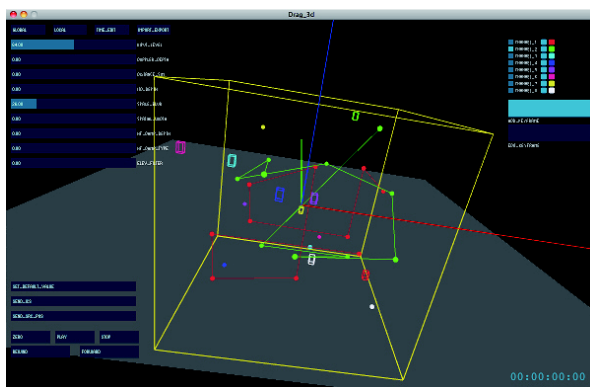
Drag_3d

GLOBAL LOCAL TIME_EDIT IMPORT_EXPORT

1.00
0.00
0.00
0.00
20.00
0.00
0.00
0.00
0.00

KEYS_LENGTH
DAMPING_DEPTH
DAMPING_TIME
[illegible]
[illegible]
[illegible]
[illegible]
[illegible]
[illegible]

memory_1
memory_2
memory_3
memory_4
memory_5
memory_6
memory_7
memory_8

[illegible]

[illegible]

SET_DEFAULT_VALUE
SEND_ALL
SEND_SPECIFIC

ZERO PLAY STOP
REWIND FORWARD

00:00:00:00